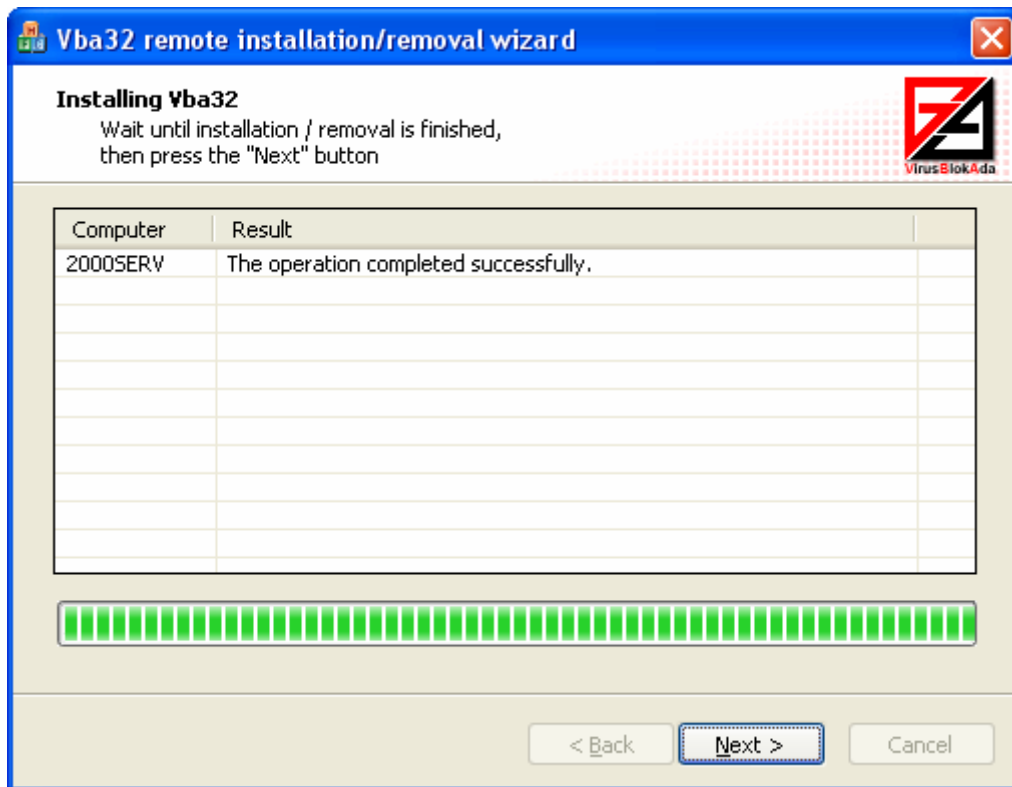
Vba32 remote installation/removal wizard

Installing Vba32
Wait until installation / removal is finished, then press the "Next" button

VirusBlokAda

| Computer | Result |
|---|---|
| 2000SERV | The operation completed successfully. |

< Back
Next >
Cancel